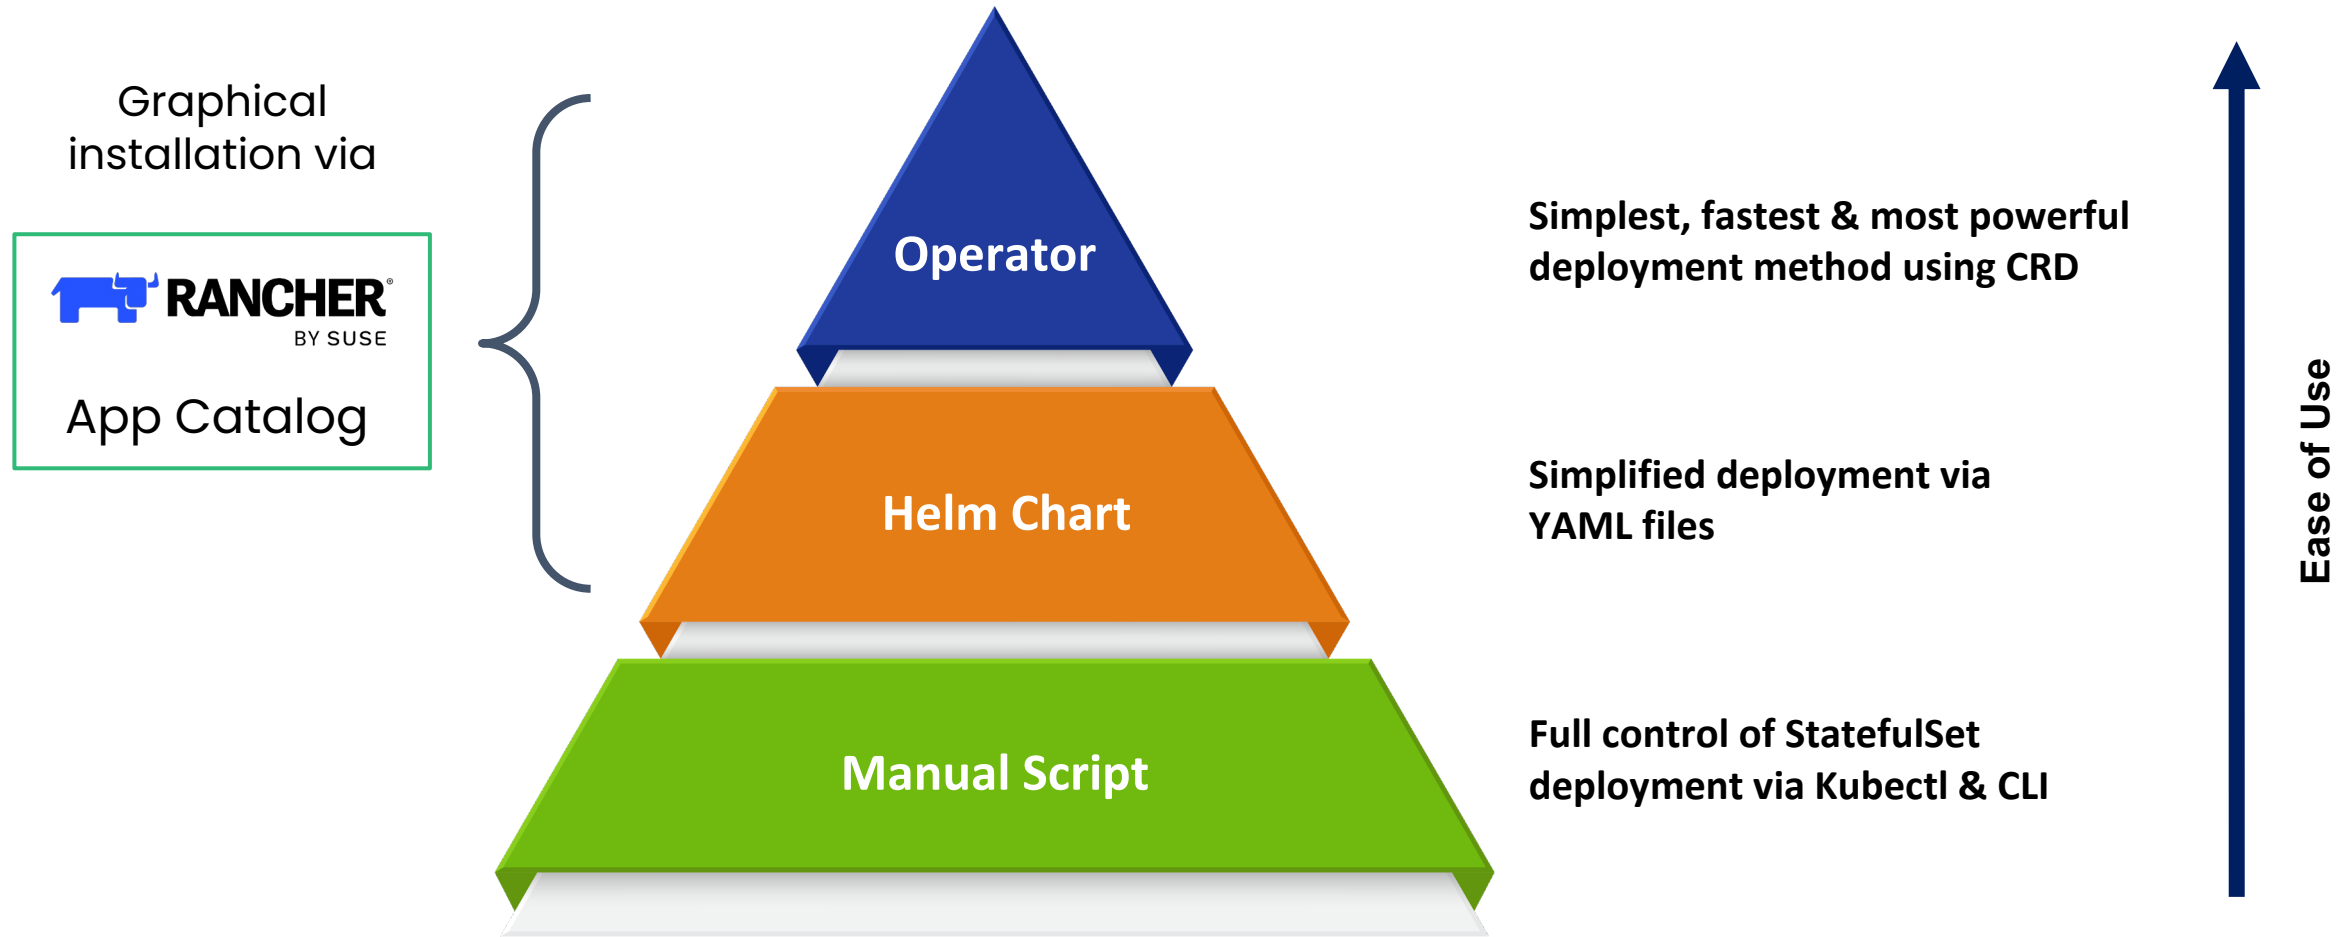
Graphical installation via

RANCHER®
BY SUSE

App Catalog

Operator

Helm Chart

Manual Script

Simplest, fastest & most powerful deployment method using CRD

Simplified deployment via YAML files

Full control of StatefulSet deployment via Kubectl & CLI

Ease of Use